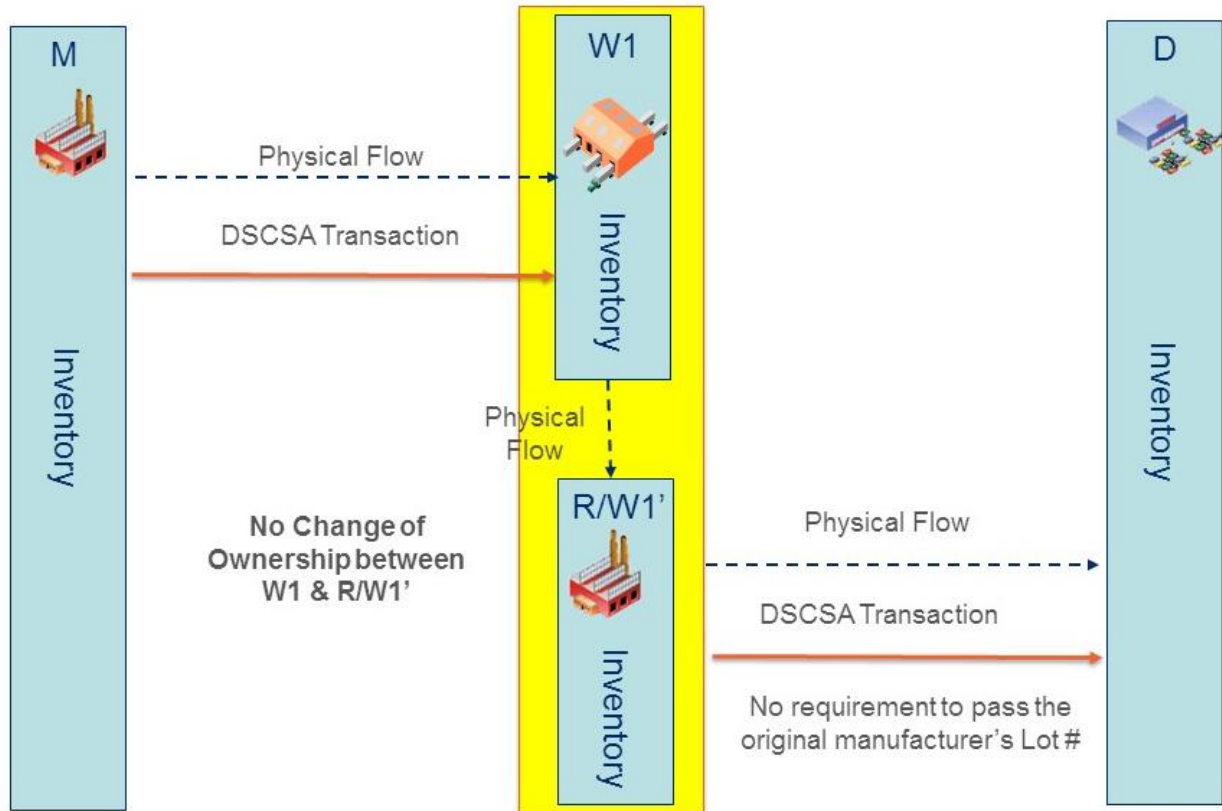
M

Inventory

Physical Flow

DSCSA Transaction

W1

Inventory

Physical Flow

No Change of Ownership between W1 & R/W1'

R/W1'

Inventory

Physical Flow

DSCSA Transaction

No requirement to pass the original manufacturer's Lot #

D

Inventory